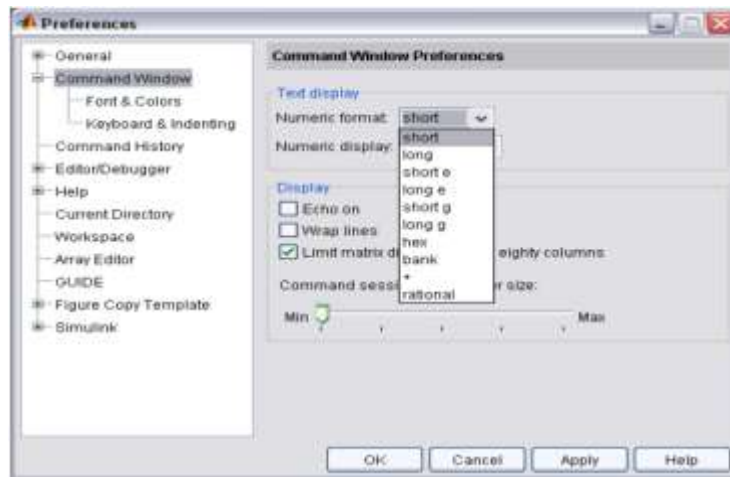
Preferences

General
Command Window
Font & Colors
Keyboard & Indenting
Command History
Editor/Debugger
Help
Current Directory
Workspace
Array Editor
GUIDE
Figure Copy Template
Simulink

Command Window Preferences

Text display
Numeric format: short
Numeric display:

short
long
short e
long e
short g
long g
hex
bank
+
rational

Display
Echo on
Wrap lines
Limit matrix d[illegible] eighty columns
Command sess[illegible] er size:
Min
Max

OK
Cancel
Apply
Help